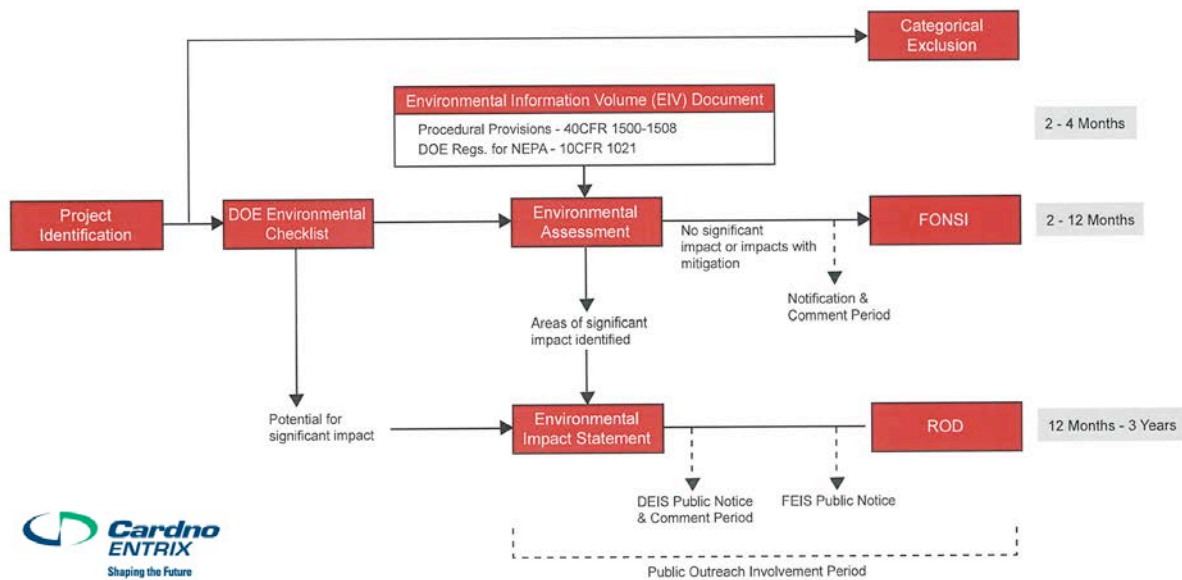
Categorical Exclusion

Environmental Information Volume (EIV) Document

Procedural Provisions - 40CFR 1500-1508
DOE Regs. for NEPA - 10CFR 1021

2 - 4 Months

Project Identification

DOE Environmental Checklist

Environmental Assessment

No significant impact or impacts with mitigation

FONSI

2 - 12 Months

Notification & Comment Period

Areas of significant impact identified

Potential for significant impact

Environmental Impact Statement

ROD

12 Months - 3 Years

DEIS Public Notice & Comment Period

FEIS Public Notice

Public Outreach Involvement Period

Cardno ENTRIX
Shaping the Future